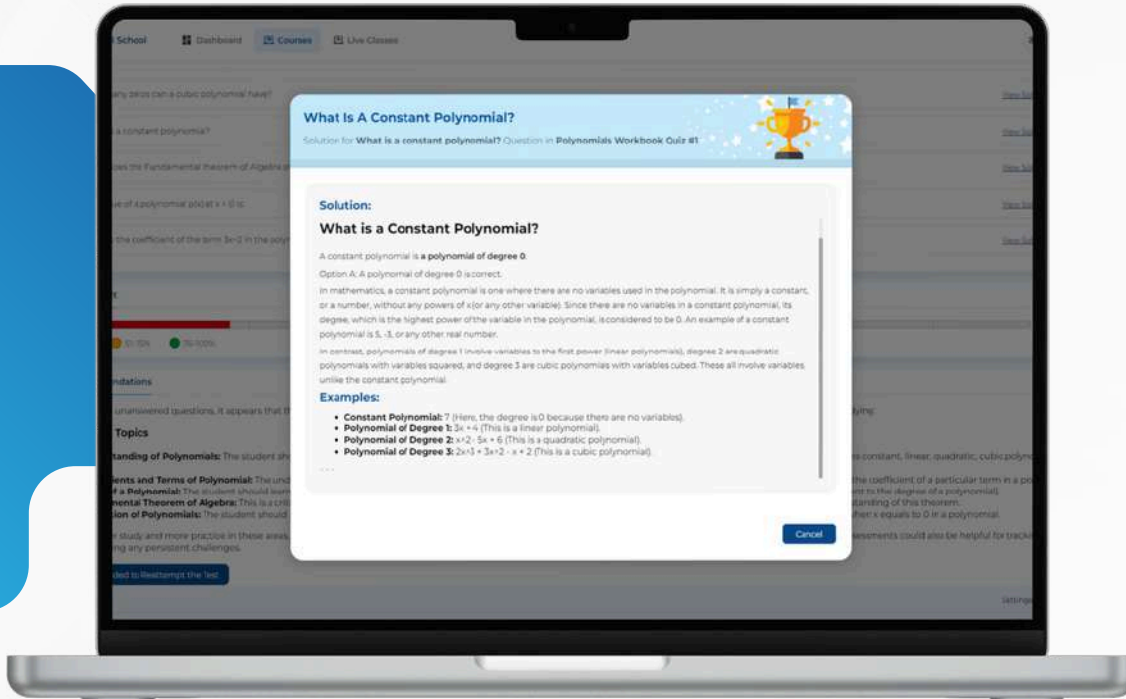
School Dashboard Courses Live Classes

any zeros can a cubic polynomial have? View Sol

a constant polynomial? View Sol

es the Fundamental theorem of Algebra View Sol

e of a polynomial p(x) at x = 0 is: View Sol

the coefficient of the term 3x^2 in the poly View Sol

What Is A Constant Polynomial?

Solution for What is a constant polynomial? Question in Polynomials Workbook Quiz #1

Solution:

What is a Constant Polynomial?

A constant polynomial is a polynomial of degree 0.

Option A: A polynomial of degree 0 is correct.

In mathematics, a constant polynomial is one where there are no variables used in the polynomial. It is simply a constant, or a number, without any powers of x(or any other variable). Since there are no variables in a constant polynomial, its degree, which is the highest power of the variable in the polynomial, is considered to be 0. An example of a constant polynomial is 5, -3, or any other real number.

In contrast, polynomials of degree 1 involve variables to the first power (linear polynomials), degree 2 are quadratic polynomials with variables squared, and degree 3 are cubic polynomials with variables cubed. These all involve variables unlike the constant polynomial.

Examples:

- Constant Polynomial: 7 (Here, the degree is 0 because there are no variables).
- Polynomial of Degree 1: 3x + 4 (This is a linear polynomial).
- Polynomial of Degree 2: x^2 - 5x + 6 (This is a quadratic polynomial).
- Polynomial of Degree 3: 2x^3 + 3x^2 - x + 2 (This is a cubic polynomial).

Cancel

51-75% 76-100%

ndations

unanswered questions, it appears that th ying:

Topics

tanding of Polynomials: The student sh s constant, linear, quadratic, cubic polyno

ents and Terms of Polynomial: The und the coefficient of a particular term in a po

f a Polynomial: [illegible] nt to the degree of a polynomial

mental Theorem of Algebra: This is a cr tanding of this theorem.

ion of Polynomials: The student should hen x equals to 0 in a polynomial.

r study and more practice in these areas essments could also be helpful for track

ng any persistent challenges.

ded to Reattempt the Test

Settings